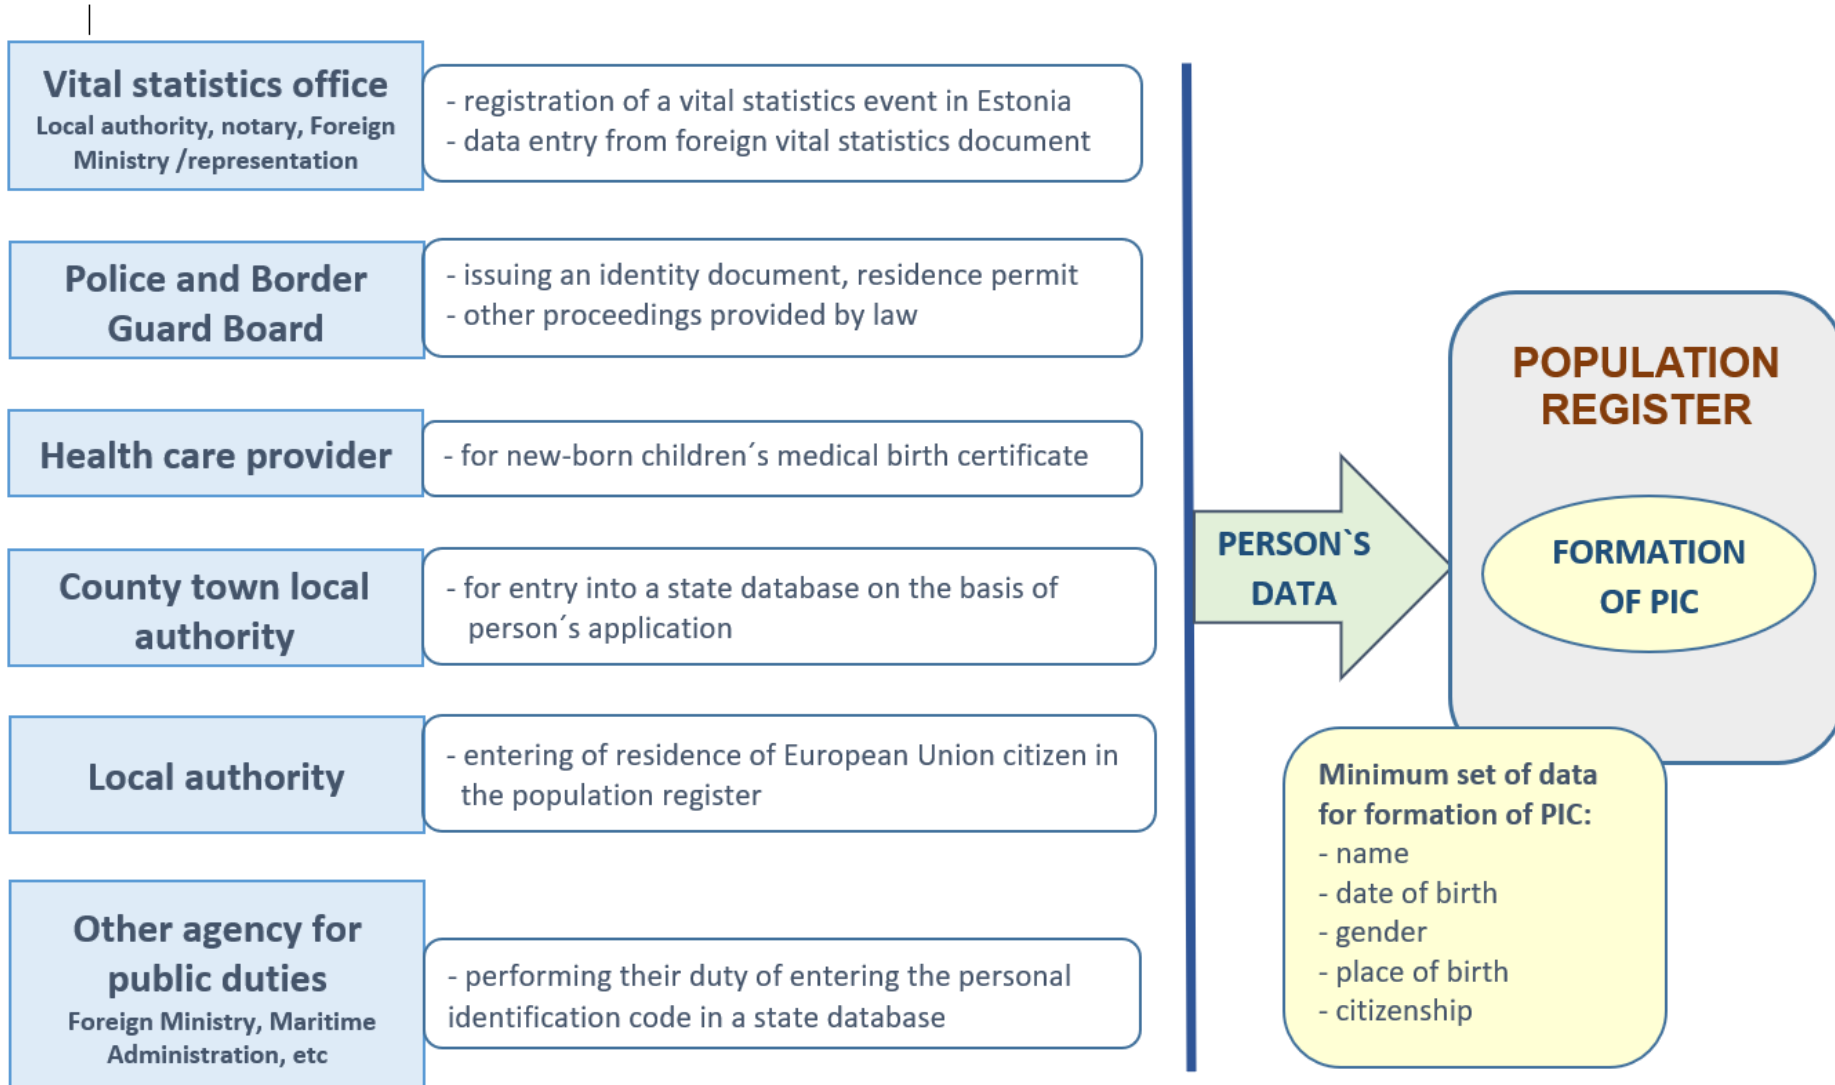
Vital statistics office
Local authority, notary, Foreign Ministry /representation

- registration of a vital statistics event in Estonia
- data entry from foreign vital statistics document

Police and Border Guard Board

- issuing an identity document, residence permit
- other proceedings provided by law

Health care provider

- for new-born children´s medical birth certificate

County town local authority

- for entry into a state database on the basis of person´s application

Local authority

- entering of residence of European Union citizen in the population register

Other agency for public duties
Foreign Ministry, Maritime Administration, etc

- performing their duty of entering the personal identification code in a state database

PERSON`S DATA

POPULATION REGISTER

FORMATION OF PIC

Minimum set of data for formation of PIC:
- name
- date of birth
- gender
- place of birth
- citizenship